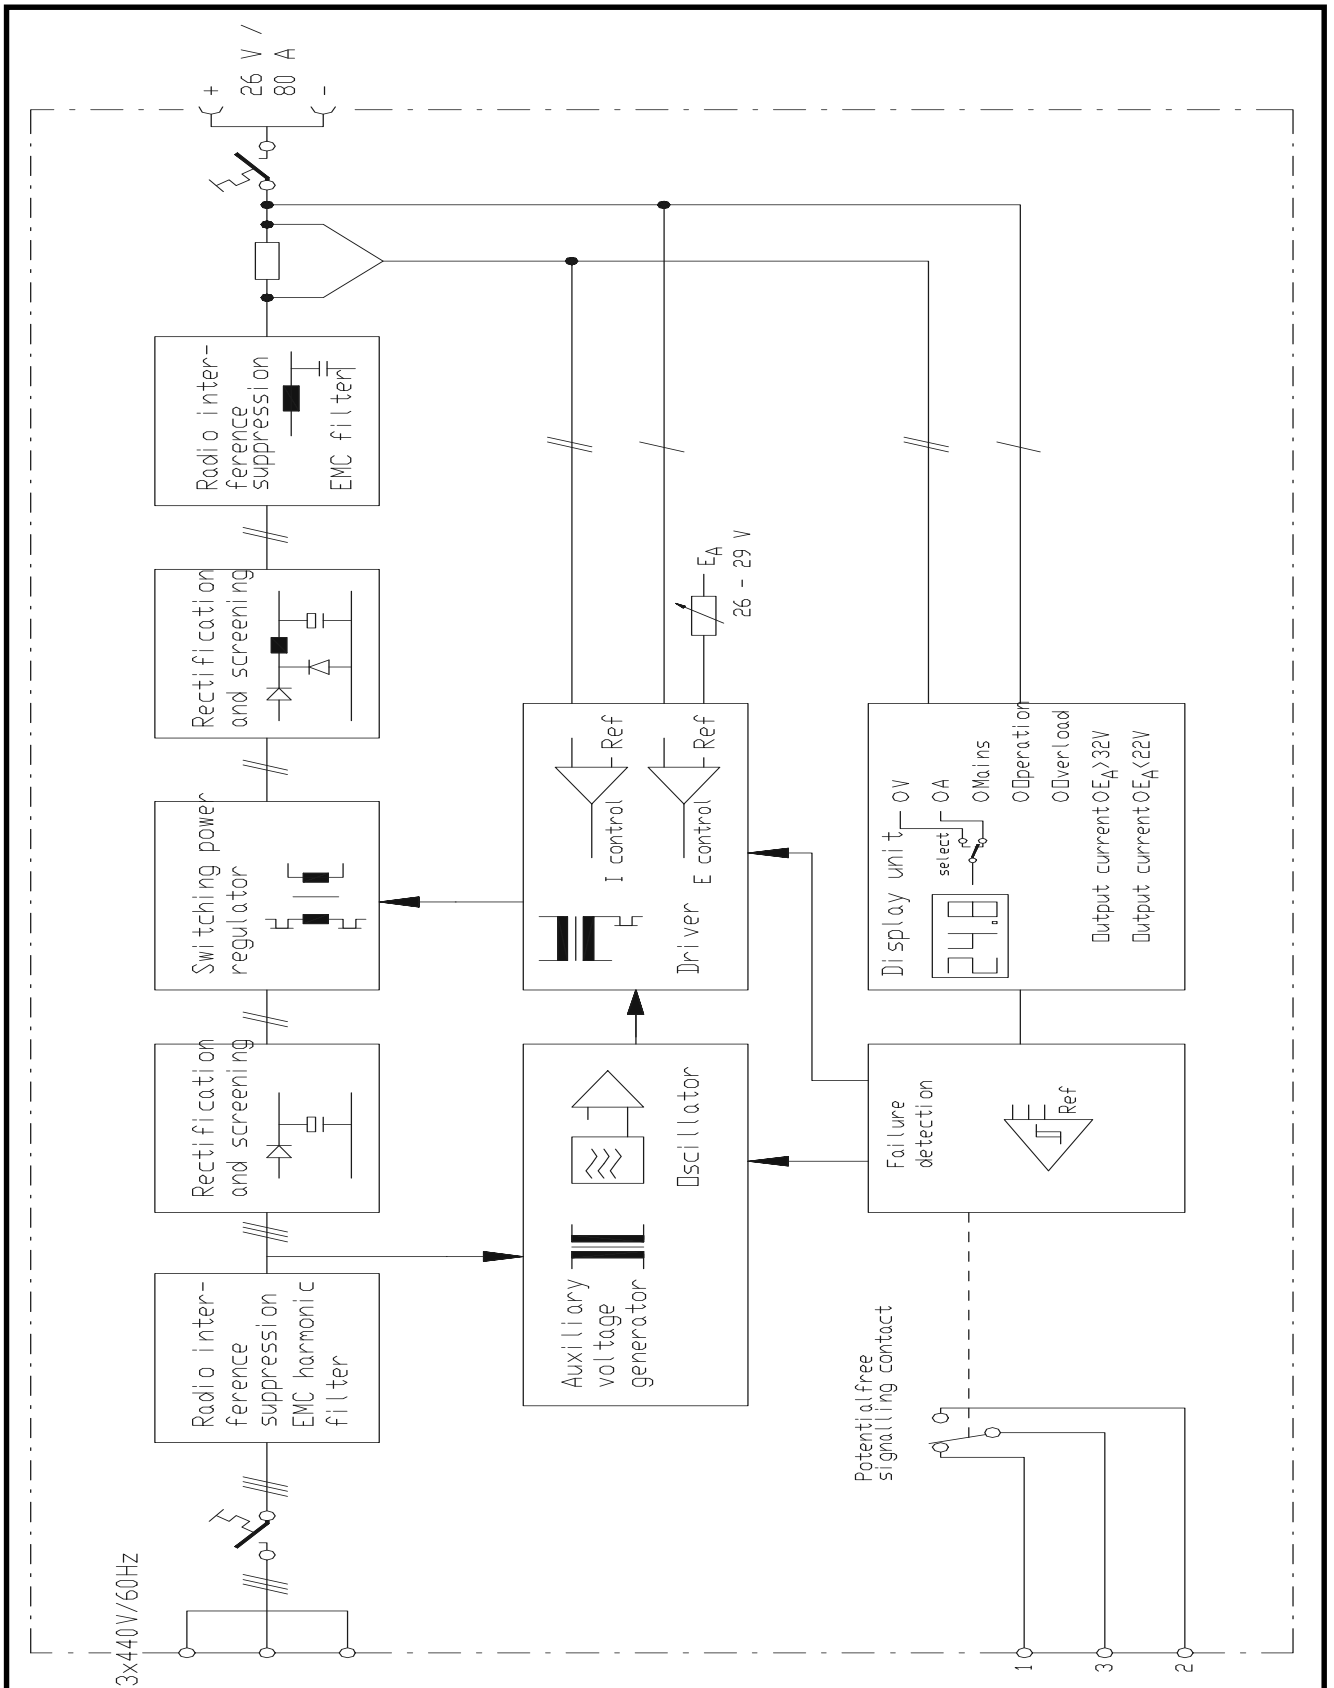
+ 26 V / 80 A -

Radio interference suppression EMC filter

Rectification and screening

Switching power regulator

Rectification and screening

Radio interference suppression EMC harmonic filter

3x440V/60Hz

$E_A$ 26 - 29 V

Ref

Ref

I control

E control

Driver

Oscillator

Auxiliary voltage generator

Display unit

0V

0A

select

OMains

OOperation

OOverload

Output current $OE_A$>32V

Output current $OE_A$<22V

24.8

Failure detection

Ref

Potentialfree signalling contact

1

3

2